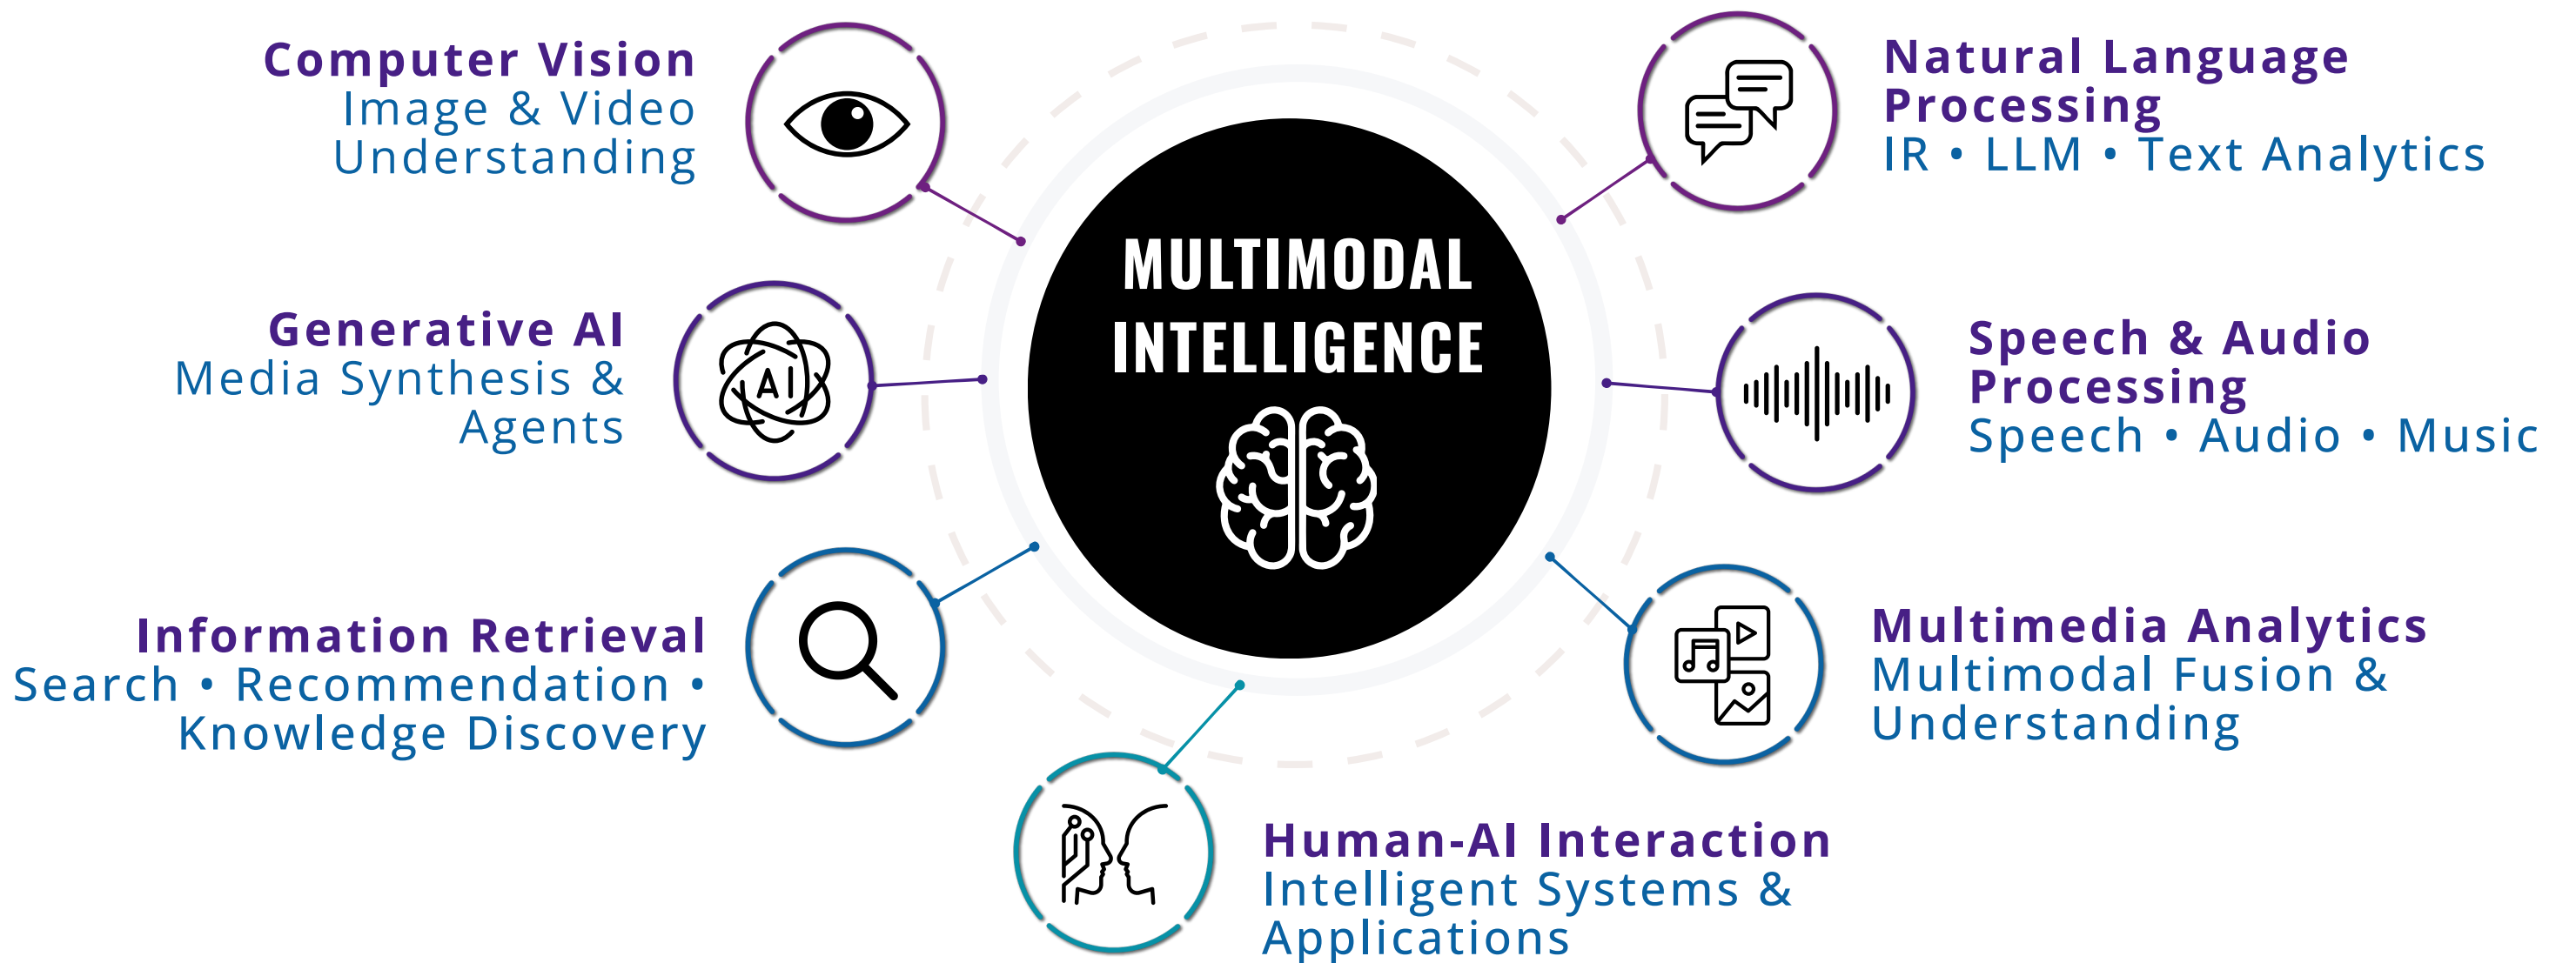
Computer Vision
Image & Video Understanding

Natural Language Processing
IR • LLM • Text Analytics

MULTIMODAL INTELLIGENCE

Generative AI
Media Synthesis & Agents

AI

Speech & Audio Processing
Speech • Audio • Music

Information Retrieval
Search • Recommendation • Knowledge Discovery

Multimedia Analytics
Multimodal Fusion & Understanding

Human-AI Interaction
Intelligent Systems & Applications